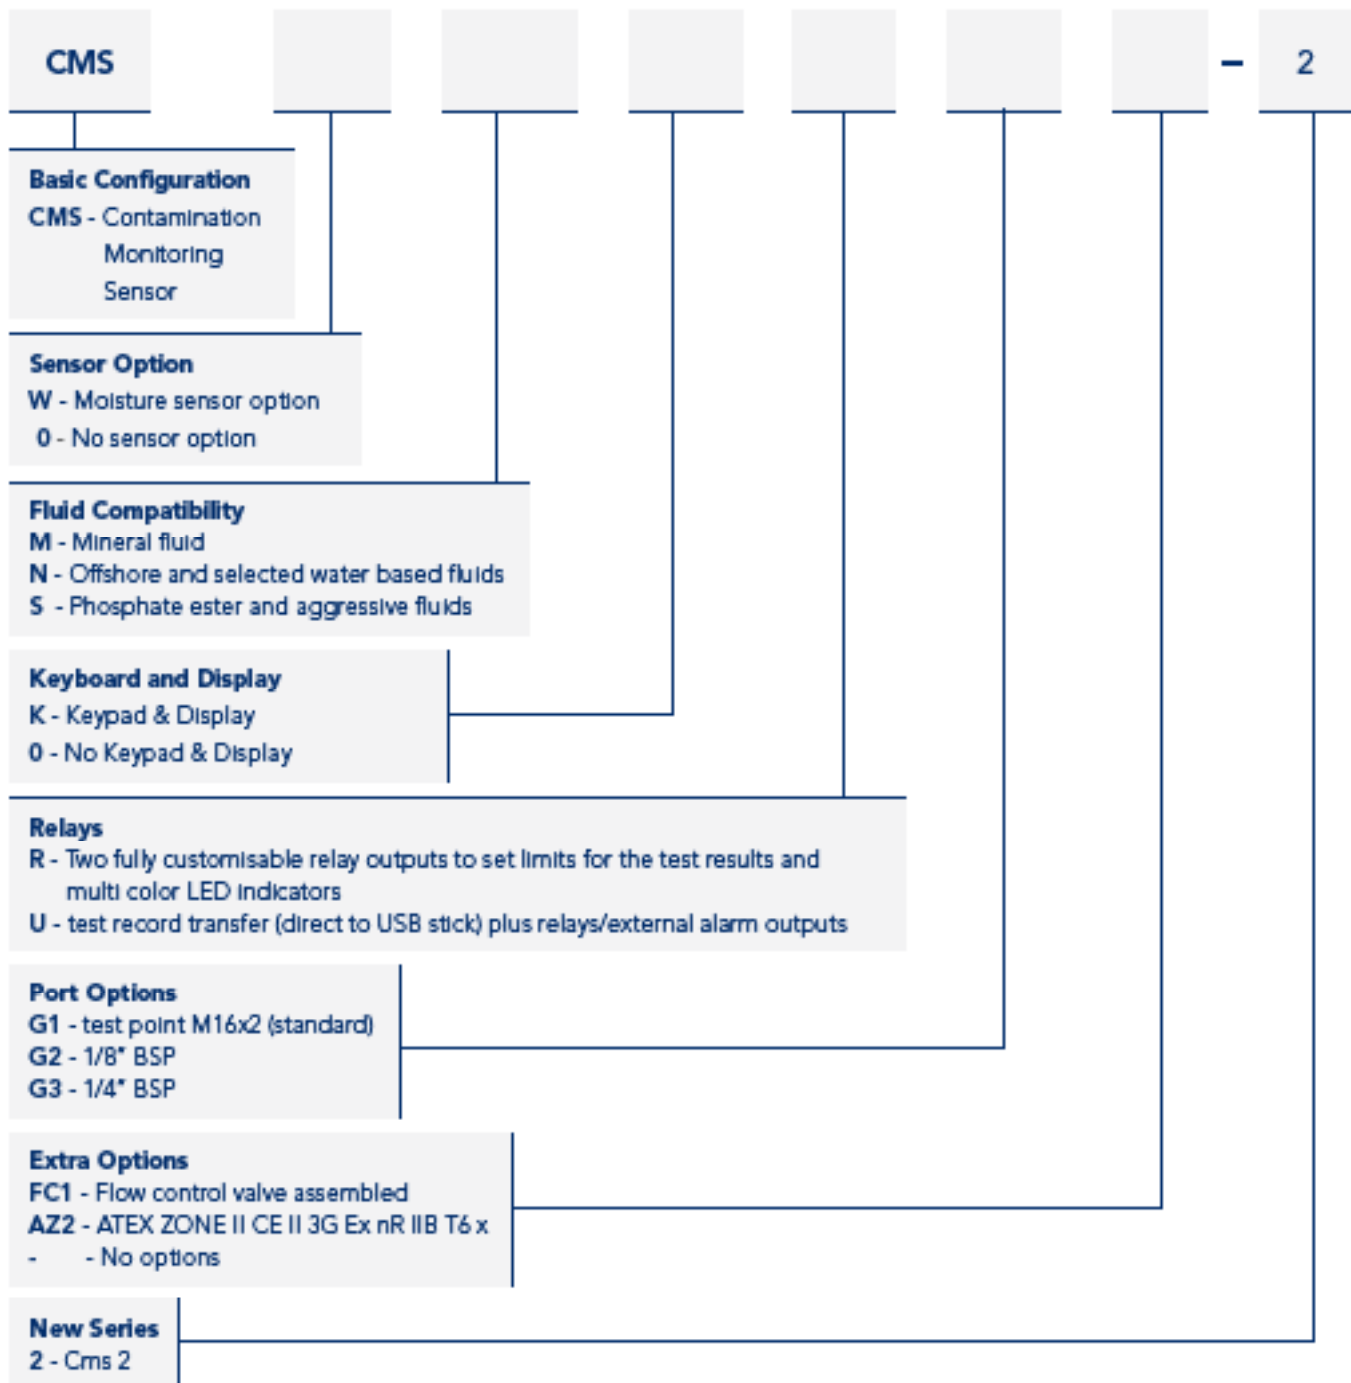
CMS – 2

Basic Configuration
CMS - Contamination Monitoring Sensor

Sensor Option
W - Moisture sensor option
0 - No sensor option

Fluid Compatibility
M - Mineral fluid
N - Offshore and selected water based fluids
S - Phosphate ester and aggressive fluids

Keyboard and Display
K - Keypad & Display
0 - No Keypad & Display

Relays
R - Two fully customisable relay outputs to set limits for the test results and multi color LED indicators
U - test record transfer (direct to USB stick) plus relays/external alarm outputs

Port Options
G1 - test point M16x2 (standard)
G2 - 1/8" BSP
G3 - 1/4" BSP

Extra Options
FC1 - Flow control valve assembled
AZ2 - ATEX ZONE II CE II 3G Ex nR IIB T6 x
- - No options

New Series
2 - Cms 2